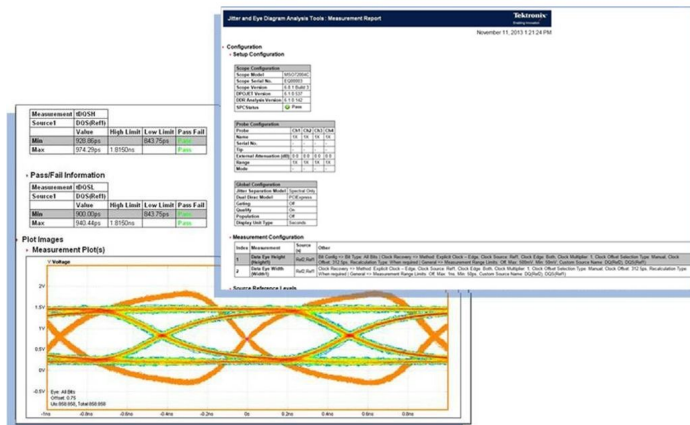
Jitter and Eye Diagram Analysis Tools : Measurement Report

Tektronix

November 11, 2013 1:21:24 PM

Configuration

Setup Configuration

| Scope Configuration | |
|---|---|
| Scope Model | MSO73304C |
| Scope Serial No. | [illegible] |
| Scope Version | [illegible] |
| DPOJET Version | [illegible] |
| DDR Analysis Version | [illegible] |
| SPC Status | Pass |

Probe Configuration

Global Configuration

| | |
|---|---|
| Jitter Separation Model | Spectral Only |
| Dual Dirac Model | PCIExpress |
| Gating | Off |
| Qualify | Off |
| Population | Off |
| Display Unit Type | Seconds |

Measurement Configuration

| Index | Measurement | Source | Other |
|---|---|---|---|
| 1 | Data Eye Height (Height1) | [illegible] | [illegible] |
| 2 | Data Eye Width (Width1) | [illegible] | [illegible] |

Source Reference Levels

| Measurement | tDQSH | | | |
|---|---|---|---|---|
| Source1 | DQS(Ref1) | | | |
| | Value | High Limit | Low Limit | Pass Fail |
| Min | 920.86ps | | 843.75ps | Pass |
| Max | 974.29ps | 1.0150ns | | Pass |

Pass/Fail Information

| Measurement | tDQSL | | | |
|---|---|---|---|---|
| Source1 | DQS(Ref1) | | | |
| | Value | High Limit | Low Limit | Pass Fail |
| Min | 900.00ps | | 843.75ps | Pass |
| Max | 940.44ps | 1.0150ns | | Pass |

Plot Images

Measurement Plot(s)

Voltage

2V
1.5V
1V
0.5V
0V
-0.5V

Eye: All Bits
Offset: 0.75
UIs:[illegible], Total:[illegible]

-1ns -0.8ns -0.6ns -0.4ns -0.2ns 0ns 0.2ns 0.4ns 0.6ns 0.8ns